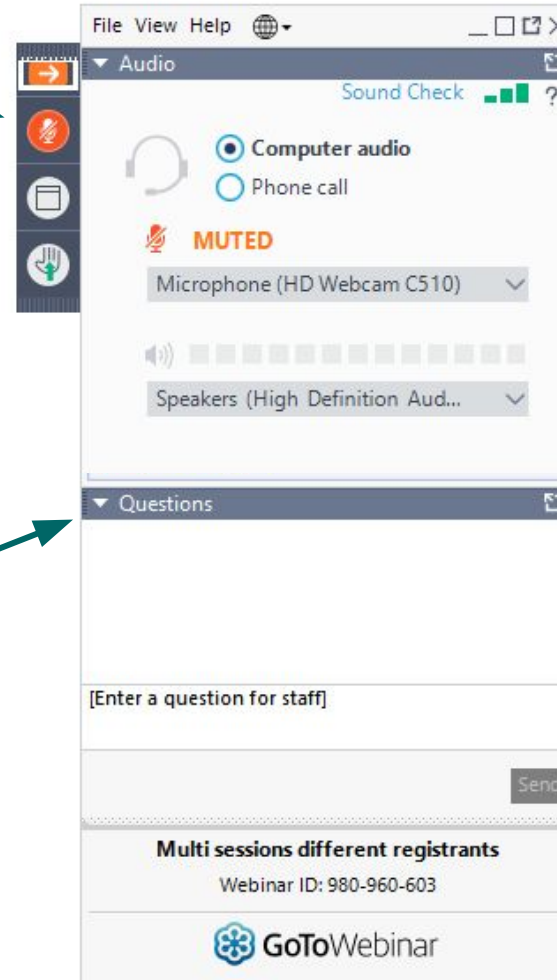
File View Help

Audio

Sound Check ?

Computer audio

Phone call

MUTED

Microphone (HD Webcam C510)

Speakers (High Definition Aud...

Questions

[Enter a question for staff]

Send

Multi sessions different registrants

Webinar ID: 980-960-603

GoToWebinar